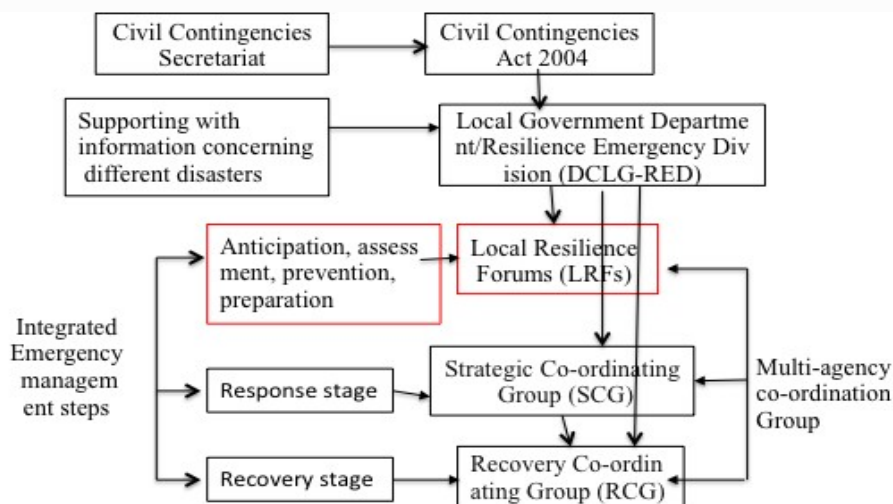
Civil Contingencies Secretariat

Civil Contingencies Act 2004

Supporting with information concerning different disasters

Local Government Department/Resilience Emergency Division (DCLG-RED)

Anticipation, assessment, prevention, preparation

Local Resilience Forums (LRFs)

Integrated Emergency management steps

Response stage

Strategic Co-ordinating Group (SCG)

Multi-agency co-ordination Group

Recovery stage

Recovery Co-ordinating Group (RCG)